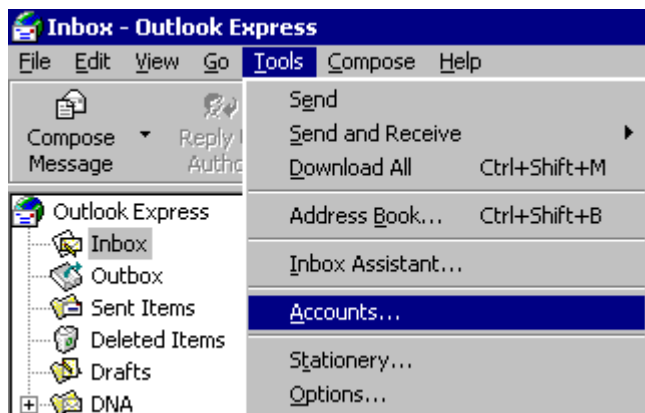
Inbox - Outlook Express

File Edit View Go Tools Compose Help

Compose Message

Reply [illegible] Autho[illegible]

Send
Send and Receive
Download All Ctrl+Shift+M
Address Book... Ctrl+Shift+B
Inbox Assistant...
Accounts...
Stationery...
Options...

Outlook Express
Inbox
Outbox
Sent Items
Deleted Items
Drafts
DNA